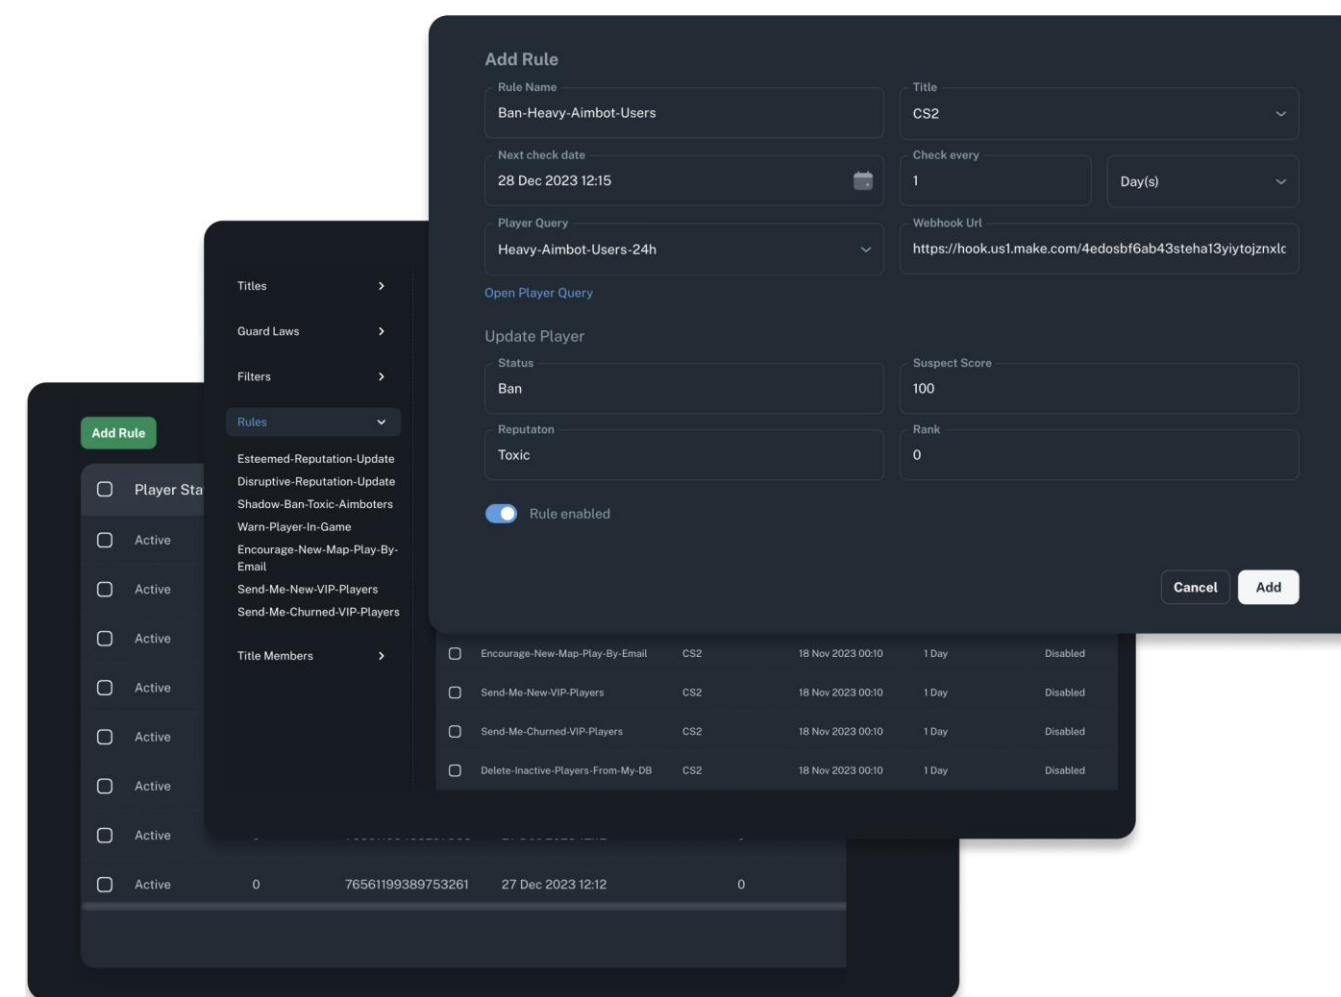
Add Rule

Rule Name
Ban-Heavy-Aimbot-Users

Title
CS2

Next check date
28 Dec 2023 12:15

Check every
1

Day(s)

Player Query
Heavy-Aimbot-Users-24h

Webhook Url
https://hook.us1.make.com/4edosbf6ab43steha13yiytojznxlc

Open Player Query

Update Player

Status
Ban

Suspect Score
100

Reputaton
Toxic

Rank
0

Rule enabled

Cancel
Add

Titles
Guard Laws
Filters
Rules
Esteemed-Reputation-Update
Disruptive-Reputation-Update
Shadow-Ban-Toxic-Aimboters
Warn-Player-In-Game
Encourage-New-Map-Play-By-Email
Send-Me-New-VIP-Players
Send-Me-Churned-VIP-Players
Title Members

| | | | | | |
|---|---|---|---|---|---|
| ☐ | Encourage-New-Map-Play-By-Email | CS2 | 18 Nov 2023 00:10 | 1 Day | Disabled |
| ☐ | Send-Me-New-VIP-Players | CS2 | 18 Nov 2023 00:10 | 1 Day | Disabled |
| ☐ | Send-Me-Churned-VIP-Players | CS2 | 18 Nov 2023 00:10 | 1 Day | Disabled |
| ☐ | Delete-Inactive-Players-From-My-DB | CS2 | 18 Nov 2023 00:10 | 1 Day | Disabled |

Add Rule

| | | | | | |
|---|---|---|---|---|---|
| ☐ | Player Sta | | | | |
| ☐ | Active | | | | |
| ☐ | Active | | | | |
| ☐ | Active | | | | |
| ☐ | Active | | | | |
| ☐ | Active | | | | |
| ☐ | Active | | | | |
| ☐ | Active | | | | |
| ☐ | Active | 0 | 76561199389753261 | 27 Dec 2023 12:12 | 0 |